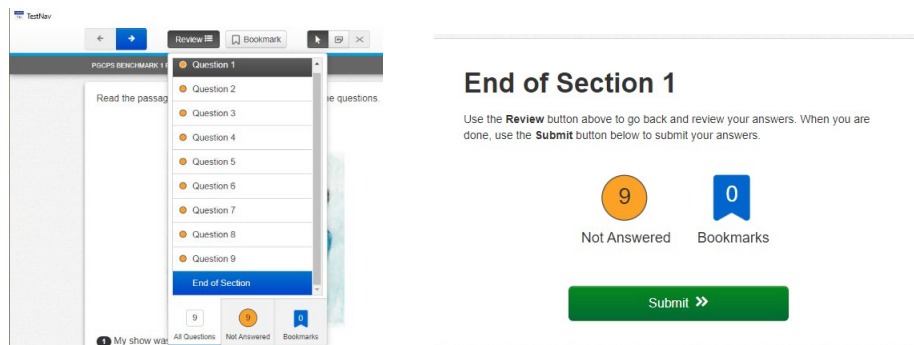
TestNav

Review

Bookmark

PGCPS BENCHMARK 1

Read the passag

e questions.

Question 1

Question 2

Question 3

Question 4

Question 5

Question 6

Question 7

Question 8

Question 9

End of Section

9
All Questions

9
Not Answered

0
Bookmarks

1 My show was

End of Section 1

Use the **Review** button above to go back and review your answers. When you are done, use the **Submit** button below to submit your answers.

9
Not Answered

0
Bookmarks

Submit